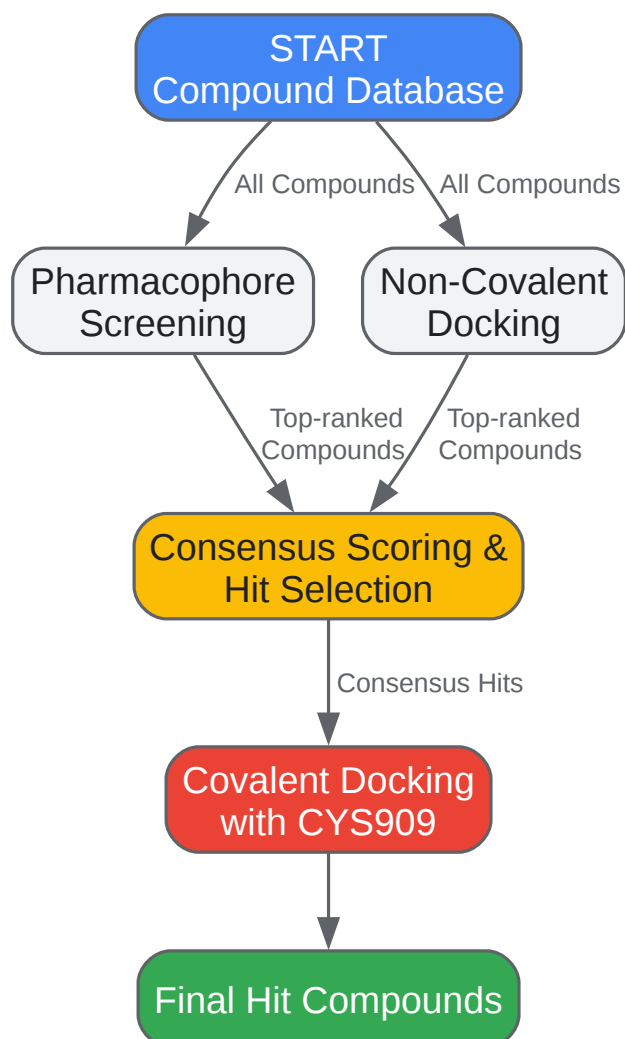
START
Compound Database

All Compounds
All Compounds

Pharmacophore Screening

Non-Covalent Docking

Top-ranked Compounds
Top-ranked Compounds

Consensus Scoring & Hit Selection

Consensus Hits

Covalent Docking with CYS909

Final Hit Compounds